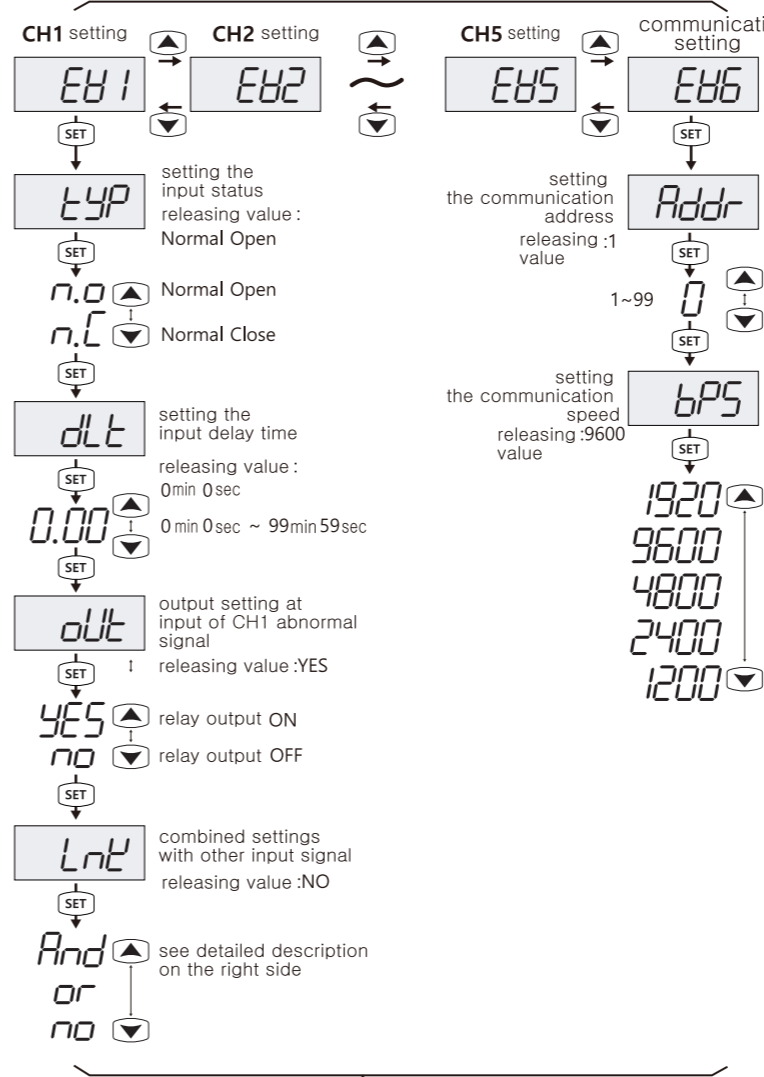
CH1 setting

CH2 setting

CH5 setting

communicati setting

EH1

EH2

EH5

EH6

SET

tYP

setting the input status

releasing value : Normal Open

SET

n.o Normal Open

n.C Normal Close

SET

dLt

setting the input delay time

releasing value : 0min 0sec

SET

0.00

0min 0sec ~ 99min 59sec

SET

oUt

output setting at input of CH1 abnormal signal

releasing value :YES

SET

YES relay output ON

no relay output OFF

SET

LnY

combined settings with other input signal

releasing value :NO

SET

And see detailed description on the right side

or

no

SET

setting the communication address

Addr

releasing value :1

SET

1~99 0

SET

setting the communication speed

bPS

releasing value :9600

SET

1920

9600

4800

2400

1200